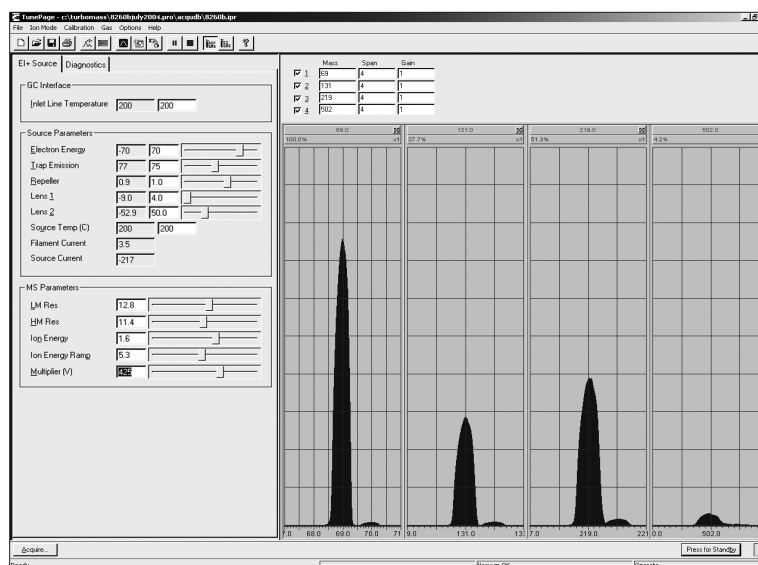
TunePage - c:\turbomass\8260bjuly2004.pro\acqudb\8260b.ipr

File Ion Mode Calibration Gas Options Help

EI+ Source | Diagnostics

GC Interface

Inlet Line Temperature 200 200

Source Parameters

Electron Energy -70 70
Trap Emission 77 75
Repeller 0.9 1.0
Lens 1 -9.0 4.0
Lens 2 -52.9 50.0
Source Temp (C) 200 200
Filament Current 3.5
Source Current -217

MS Parameters

LM Res 12.8
HM Res 11.4
Ion Energy 1.6
Ion Energy Ramp 5.3
Multiplier (V) 425

| | Mass | Span | Gain |
|---|---|---|---|
| 1 | 69 | 4 | 1 |
| 2 | 131 | 4 | 1 |
| 3 | 219 | 4 | 1 |
| 4 | 502 | 4 | 1 |

69.0 100.0% x1
131.0 37.7% x1
219.0 51.3% x1
502.0 4.2%

7.0 68.0 69.0 70.0 71
9.0 131.0 13
7.0 219.0 221
0.0 502.0

Acquire...

Press for Standby

Ready

Vacuum OK

Operate